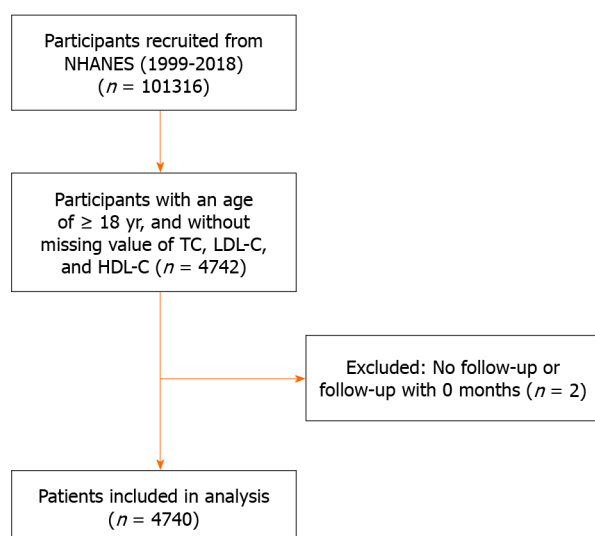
Participants recruited from NHANES (1999-2018) ($n$ = 101316)

Participants with an age of ≥ 18 yr, and without missing value of TC, LDL-C, and HDL-C ($n$ = 4742)

Excluded: No follow-up or follow-up with 0 months ($n$ = 2)

Patients included in analysis ($n$ = 4740)